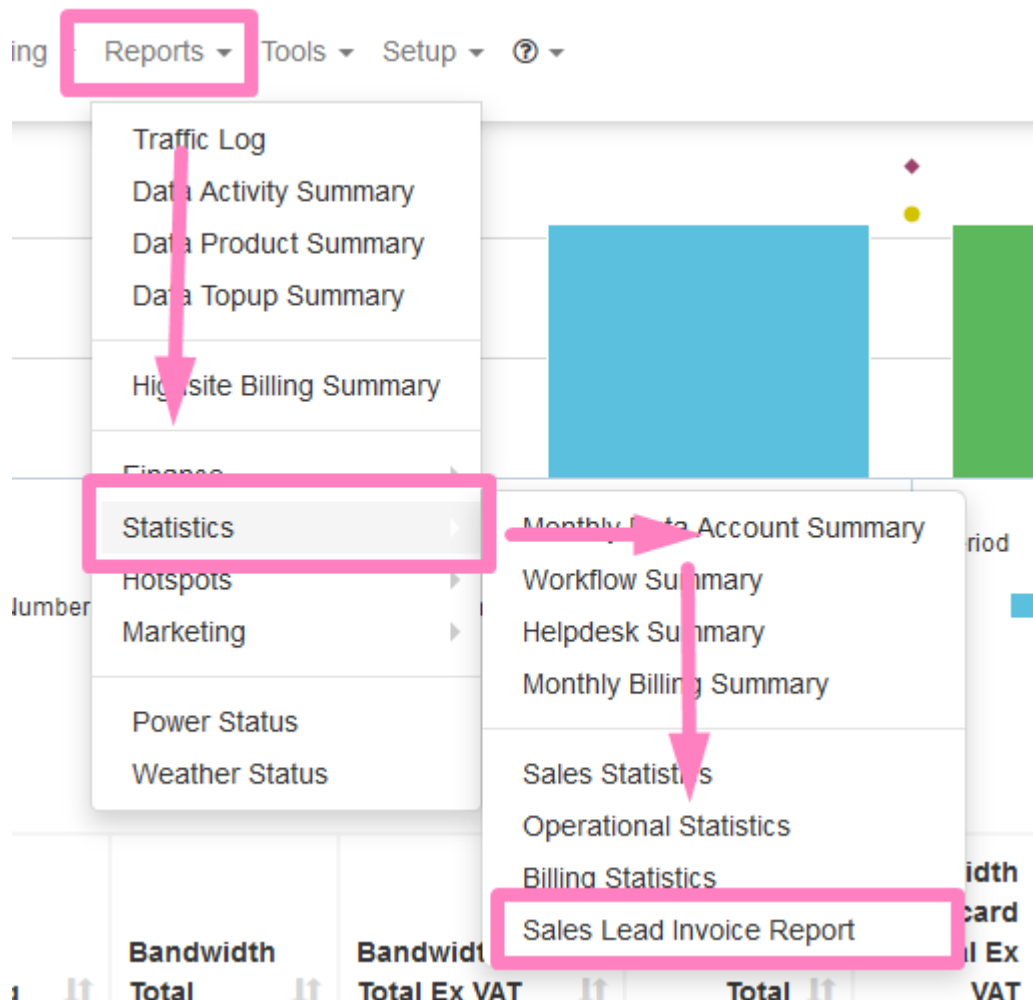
ing Reports Tools Setup ?

Traffic Log
Data Activity Summary
Data Product Summary
Data Topup Summary

Highsite Billing Summary

Finance
Statistics
Hotspots
Marketing

Power Status
Weather Status

Monthly Data Account Summary
Workflow Summary
Helpdesk Summary
Monthly Billing Summary

Sales Statistics
Operational Statistics
Billing Statistics
Sales Lead Invoice Report

Number
riod

Bandwidth Total
Bandwidt Total Ex VAT
Total
idth card l Ex VAT